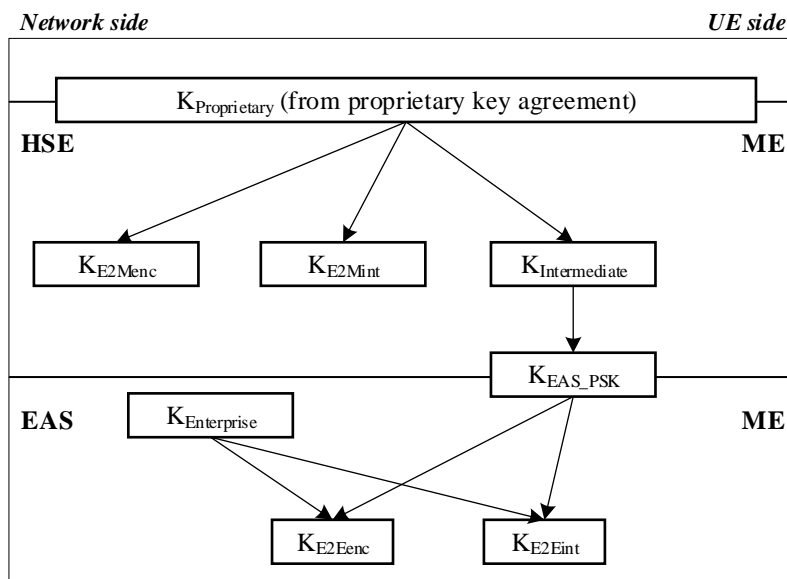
Network side

UE side

$K_{Proprietary}$ (from proprietary key agreement)

HSE

ME

$K_{E2Menc}$

$K_{E2Mint}$

$K_{Intermediate}$

$K_{EAS\_PSK}$

EAS

$K_{Enterprise}$

ME

$K_{E2Eenc}$

$K_{E2Eint}$